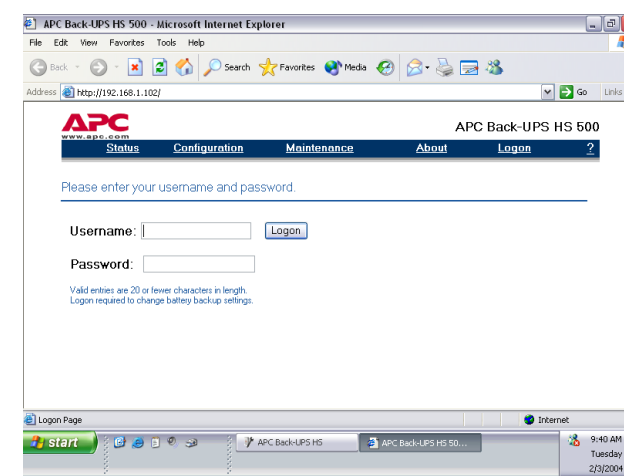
APC Back-UPS HS 500 - Microsoft Internet Explorer

File Edit View Favorites Tools Help

Back Search Favorites Media

Address http://192.168.1.102/ Go Links

APC
www.apc.com

APC Back-UPS HS 500

Status Configuration Maintenance About Logon ?

Please enter your username and password.

Username: Logon

Password:

Valid entries are 20 or fewer characters in length.
Logon required to change battery backup settings.

Logon Page Internet

start APC Back-UPS HS APC Back-UPS HS 50... 9:40 AM Tuesday 2/3/2004